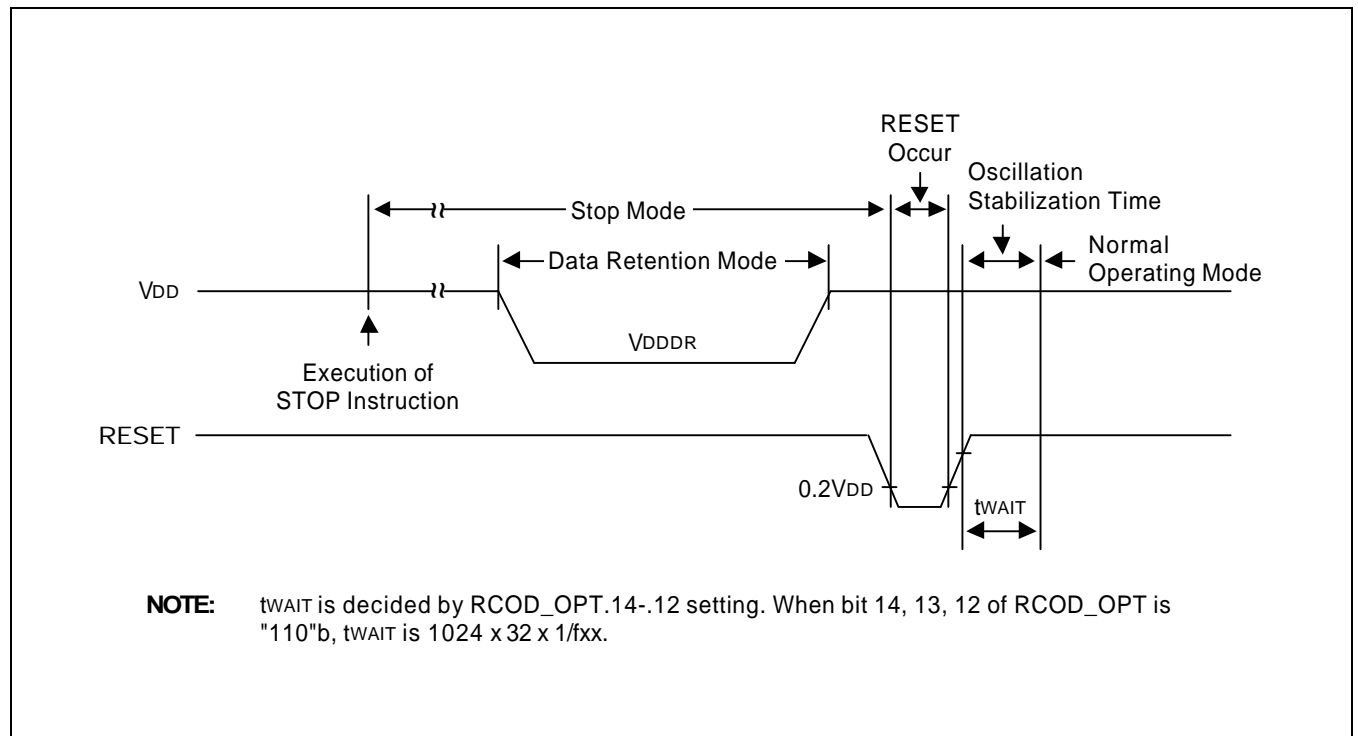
RESET
Occur

Oscillation
Stabilization Time

Stop Mode

Data Retention Mode

Normal
Operating Mode

VDD

VDDDR

Execution of
STOP Instruction

RESET

0.2VDD

tWAIT

NOTE: tWAIT is decided by RCOD_OPT.14-.12 setting. When bit 14, 13, 12 of RCOD_OPT is "110"b, tWAIT is 1024 x 32 x 1/fxx.